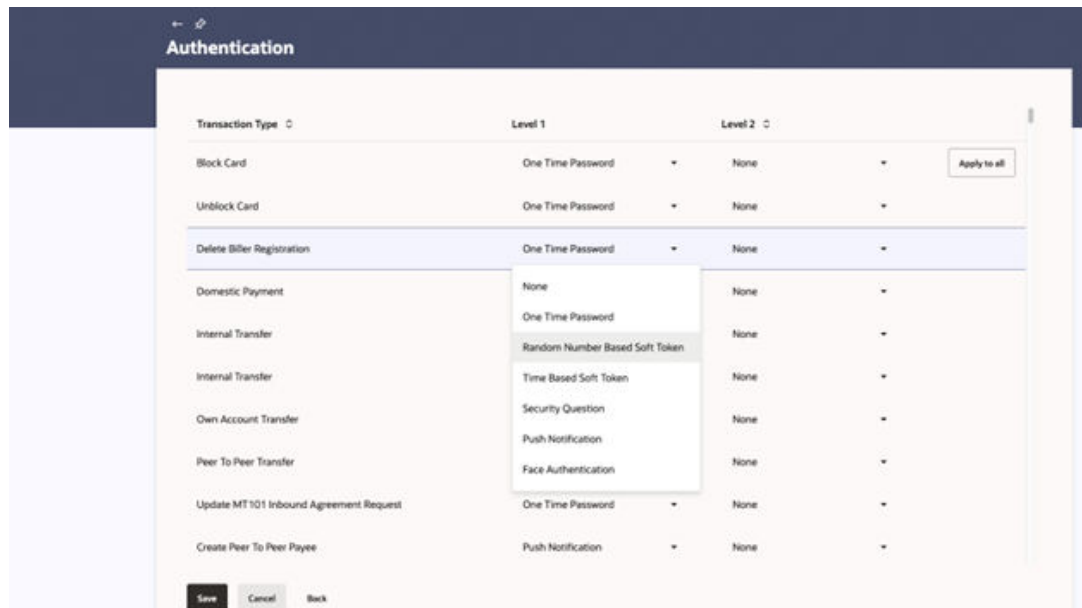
Authentication

| Transaction Type | Level 1 | Level 2 | |
|---|---|---|---|
| Block Card | One Time Password | None | Apply to all |
| Unblock Card | One Time Password | None | |
| Delete Biller Registration | One Time Password | None | |
| Domestic Payment | | None | |
| Internal Transfer | | None | |
| Internal Transfer | | None | |
| Own Account Transfer | | None | |
| Peer To Peer Transfer | | None | |
| Update MT101 Inbound Agreement Request | One Time Password | None | |
| Create Peer To Peer Payee | Push Notification | None | |

None
One Time Password
Random Number Based Soft Token
Time Based Soft Token
Security Question
Push Notification
Face Authentication

Save Cancel Back